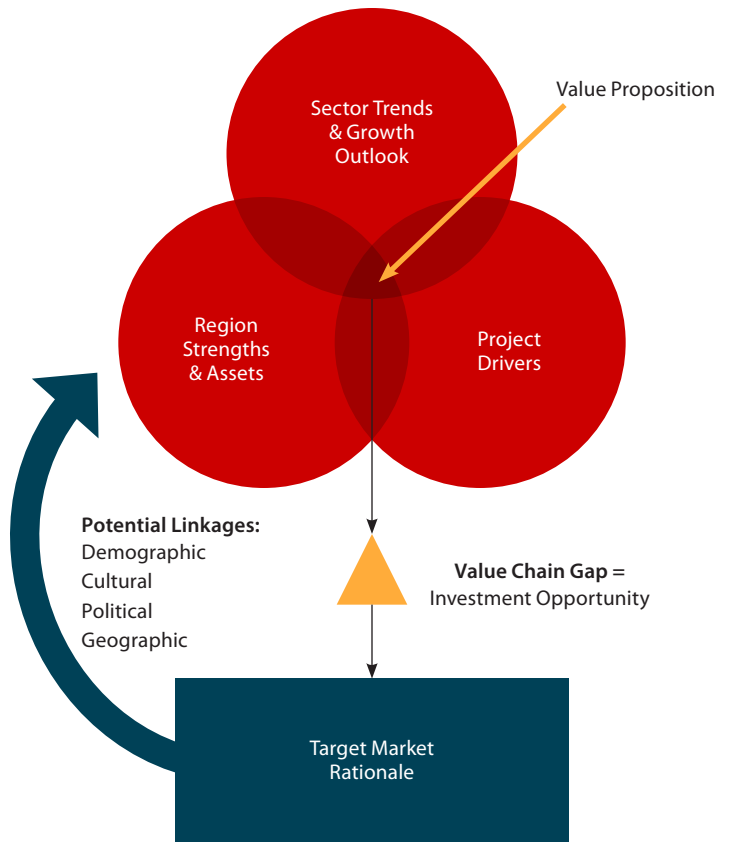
Sector Trends & Growth Outlook

Value Proposition

Region Strengths & Assets

Project Drivers

**Potential Linkages:**
Demographic
Cultural
Political
Geographic

**Value Chain Gap =**
Investment Opportunity

Target Market Rationale